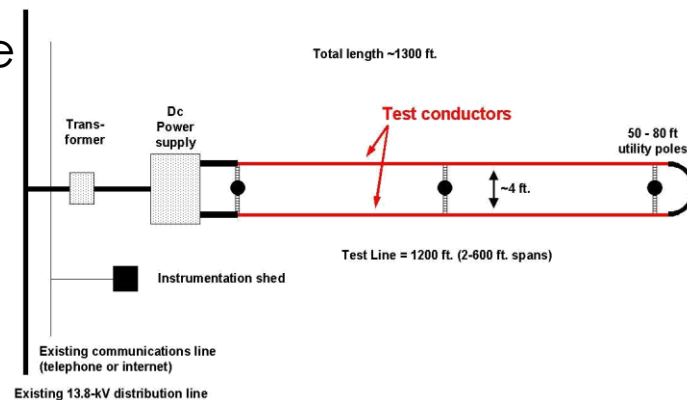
e

Total length ~1300 ft.

Trans-former

Dc Power supply

Test conductors

50 - 80 ft utility poles

~4 ft.

Test Line = 1200 ft. (2-600 ft. spans)

Instrumentation shed

Existing communications line (telephone or internet)

Existing 13.8-kV distribution line